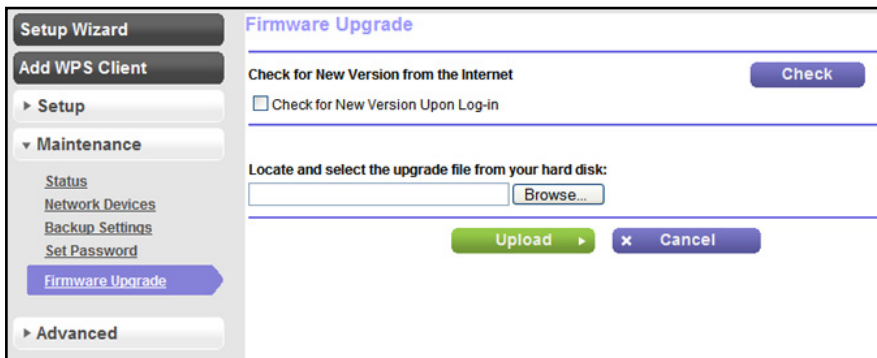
Setup Wizard

Add WPS Client

▸ Setup

▾ Maintenance

Status
Network Devices
Backup Settings
Set Password
Firmware Upgrade

▸ Advanced

Firmware Upgrade

Check for New Version from the Internet

Check

Check for New Version Upon Log-in

Locate and select the upgrade file from your hard disk:

Browse...

Upload ▸

× Cancel